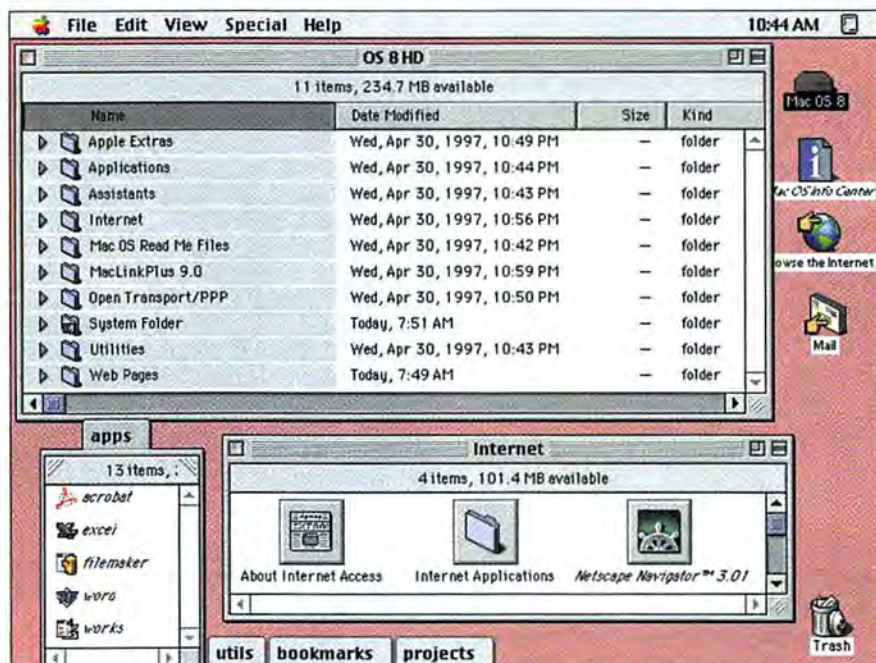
File Edit View Special Help 10:44 AM

OS 8 HD

11 items, 234.7 MB available

| Name | Date Modified | Size | Kind |
|---|---|---|---|
| Apple Extras | Wed, Apr 30, 1997, 10:49 PM | — | folder |
| Applications | Wed, Apr 30, 1997, 10:44 PM | — | folder |
| Assistants | Wed, Apr 30, 1997, 10:43 PM | — | folder |
| Internet | Wed, Apr 30, 1997, 10:56 PM | — | folder |
| Mac OS Read Me Files | Wed, Apr 30, 1997, 10:42 PM | — | folder |
| MacLinkPlus 9.0 | Wed, Apr 30, 1997, 10:59 PM | — | folder |
| Open Transport/PPP | Wed, Apr 30, 1997, 10:50 PM | — | folder |
| System Folder | Today, 7:51 AM | — | folder |
| Utilities | Wed, Apr 30, 1997, 10:43 PM | — | folder |
| Web Pages | Today, 7:49 AM | — | folder |

Mac OS 8

Mac OS Info Center

owse the Internet

Mail

apps

13 items, :

acrobat

excel

filemaker

word

works

Internet

4 items, 101.4 MB available

About Internet Access

Internet Applications

Netscape Navigator™ 3.01

Trash

utils bookmarks projects